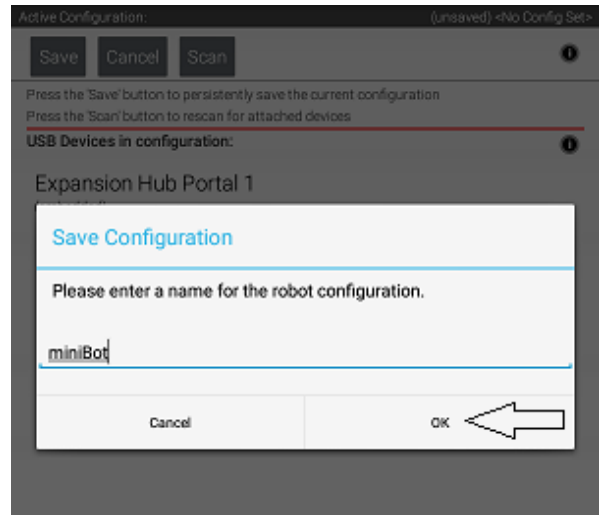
Active Configuration:

(unsaved) <No Config Set>

Save

Cancel

Scan

Press the 'Save' button to persistently save the current configuration

Press the 'Scan' button to rescan for attached devices

USB Devices in configuration:

Expansion Hub Portal 1

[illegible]

Save Configuration

Please enter a name for the robot configuration.

miniBot

Cancel

OK